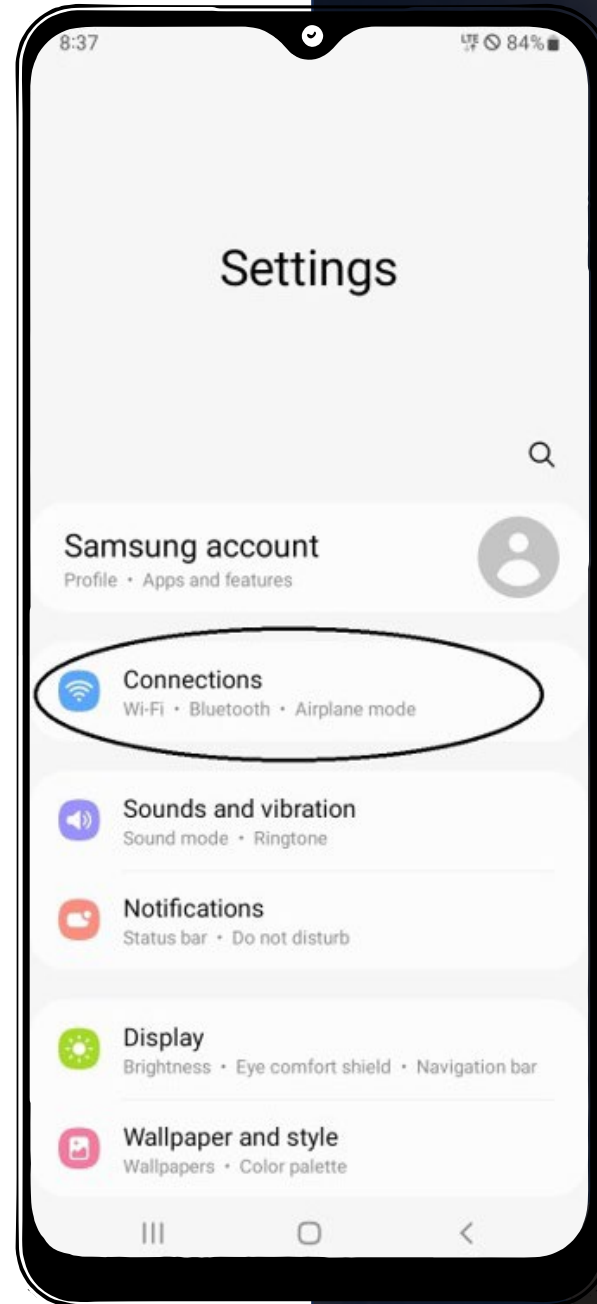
8:37
LTE 84%

Settings

Samsung account
Profile • Apps and features

Connections
Wi-Fi • Bluetooth • Airplane mode

Sounds and vibration
Sound mode • Ringtone

Notifications
Status bar • Do not disturb

Display
Brightness • Eye comfort shield • Navigation bar

Wallpaper and style
Wallpapers • Color palette

III
<